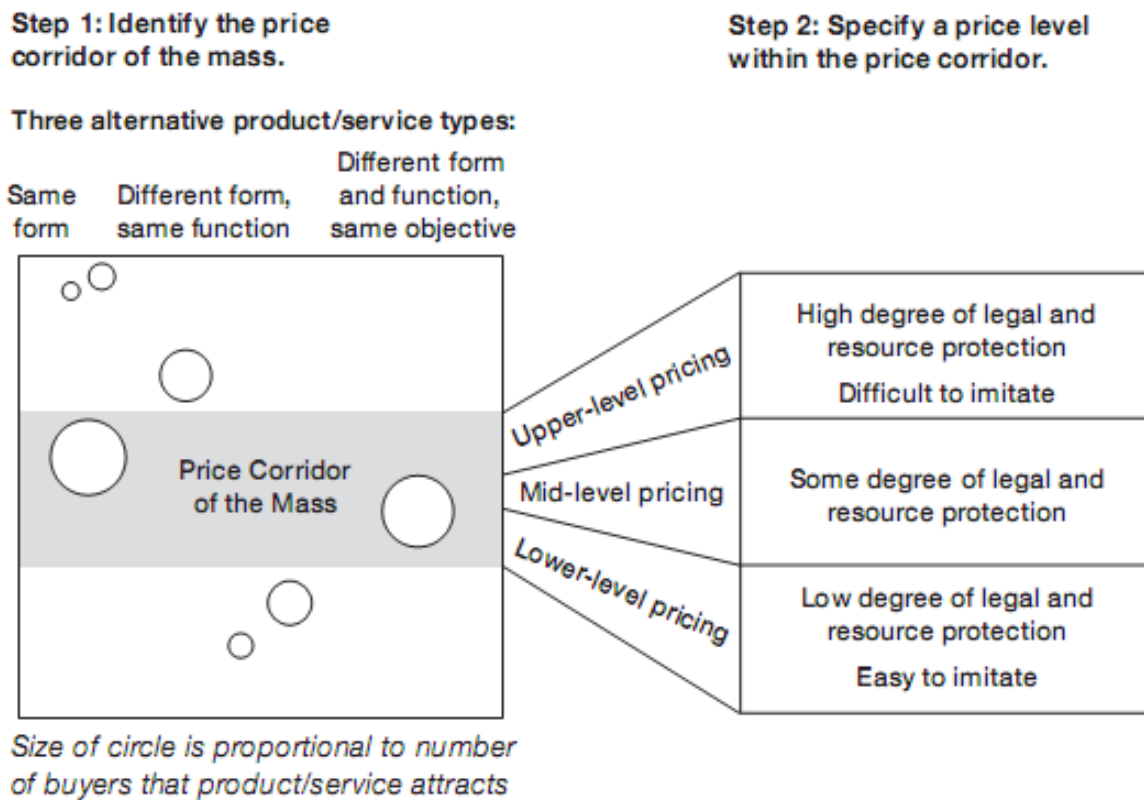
Step 1: Identify the price corridor of the mass.

Step 2: Specify a price level within the price corridor.

Three alternative product/service types:

Same form

Different form, same function

Different form and function, same objective

Price Corridor of the Mass

Upper-level pricing

Mid-level pricing

Lower-level pricing

High degree of legal and resource protection

Difficult to imitate

Some degree of legal and resource protection

Low degree of legal and resource protection

Easy to imitate

Size of circle is proportional to number of buyers that product/service attracts